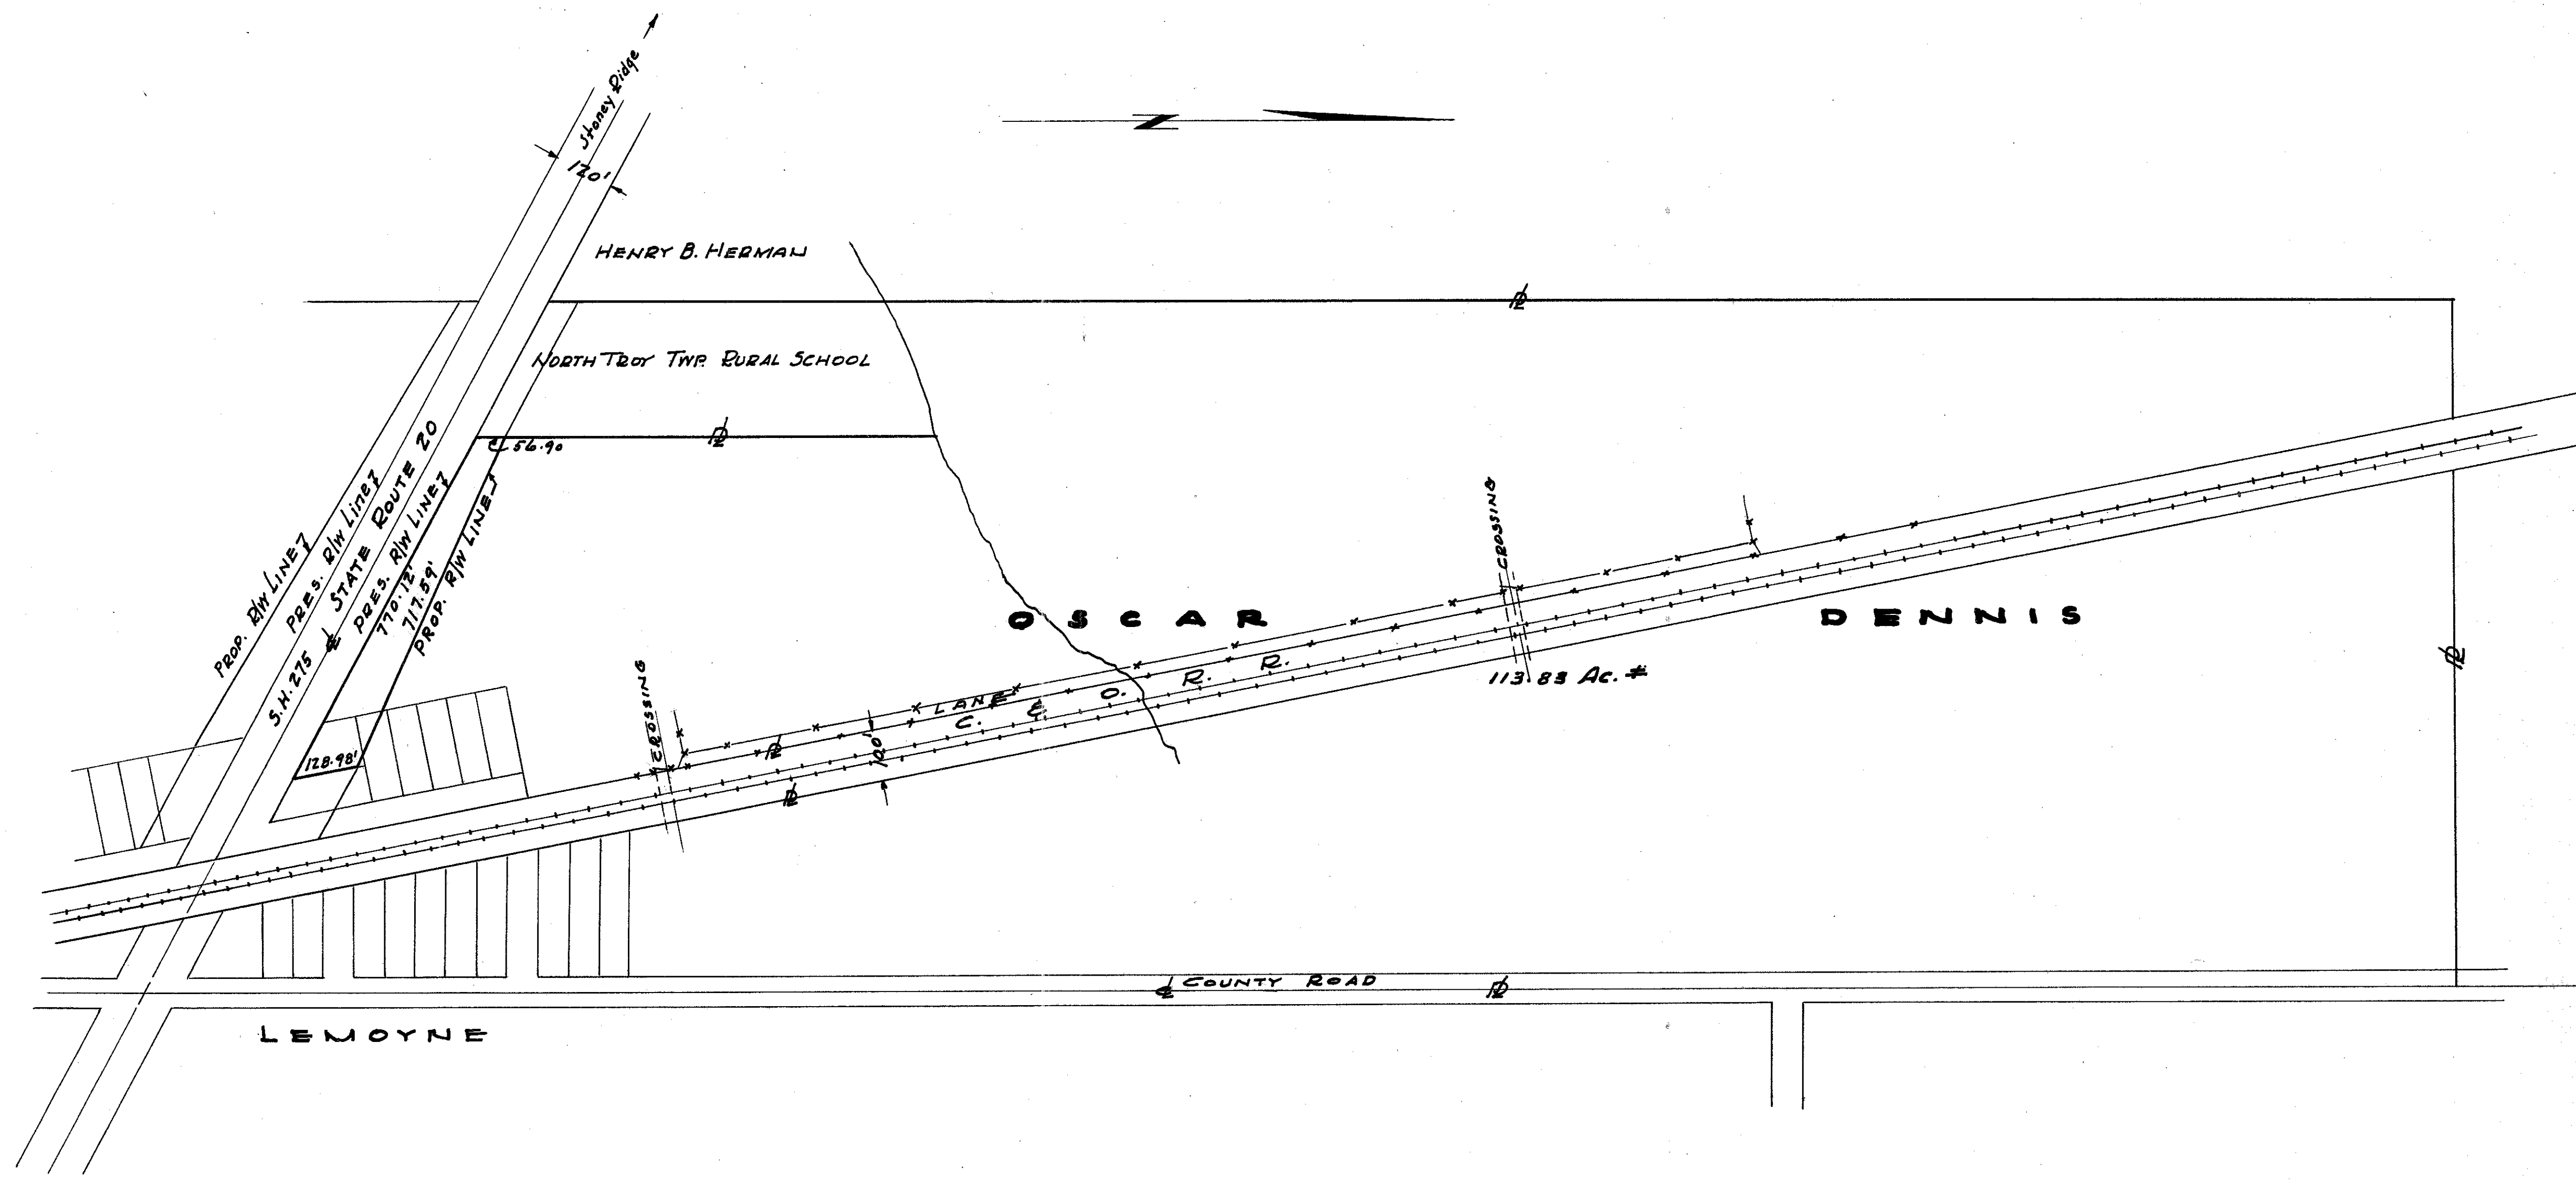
N

Stoney Ridge

120'

HENRY B. HERMAN

NORTH TROY TWP. RURAL SCHOOL

PROP. R/W LINE

PRES. R/W LINE

S.H. 275 ℄ STATE ROUTE 20

PRES. R/W LINE

770.12'

717.59'

PROP. R/W LINE

56.90

128.98'

OSCAR DENNIS

CROSSING

CROSSING

LANE

C. E. O. R. R.

100'

113.83 Ac. ±

℄ COUNTY ROAD

LEMOYNE